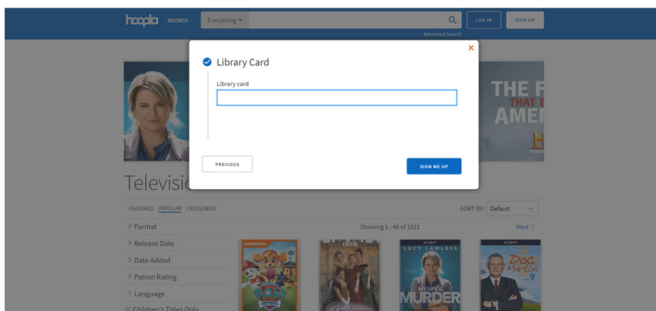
hoopla BROWSE Everything LOG IN SIGN UP
Advanced Search

Library Card
Library card

PREVIOUS
SIGN ME UP

THE F THAT AME

Televisi

FEATURED POPULAR CATEGORIES
SORT BY: Default
Showing 1 - 48 of 1911
Next >

> Format
> Release Date
> Date Added
> Patron Rating
> Language
Children's Titles Only

LUCY LAWLESS
MURDER
Doc Martin